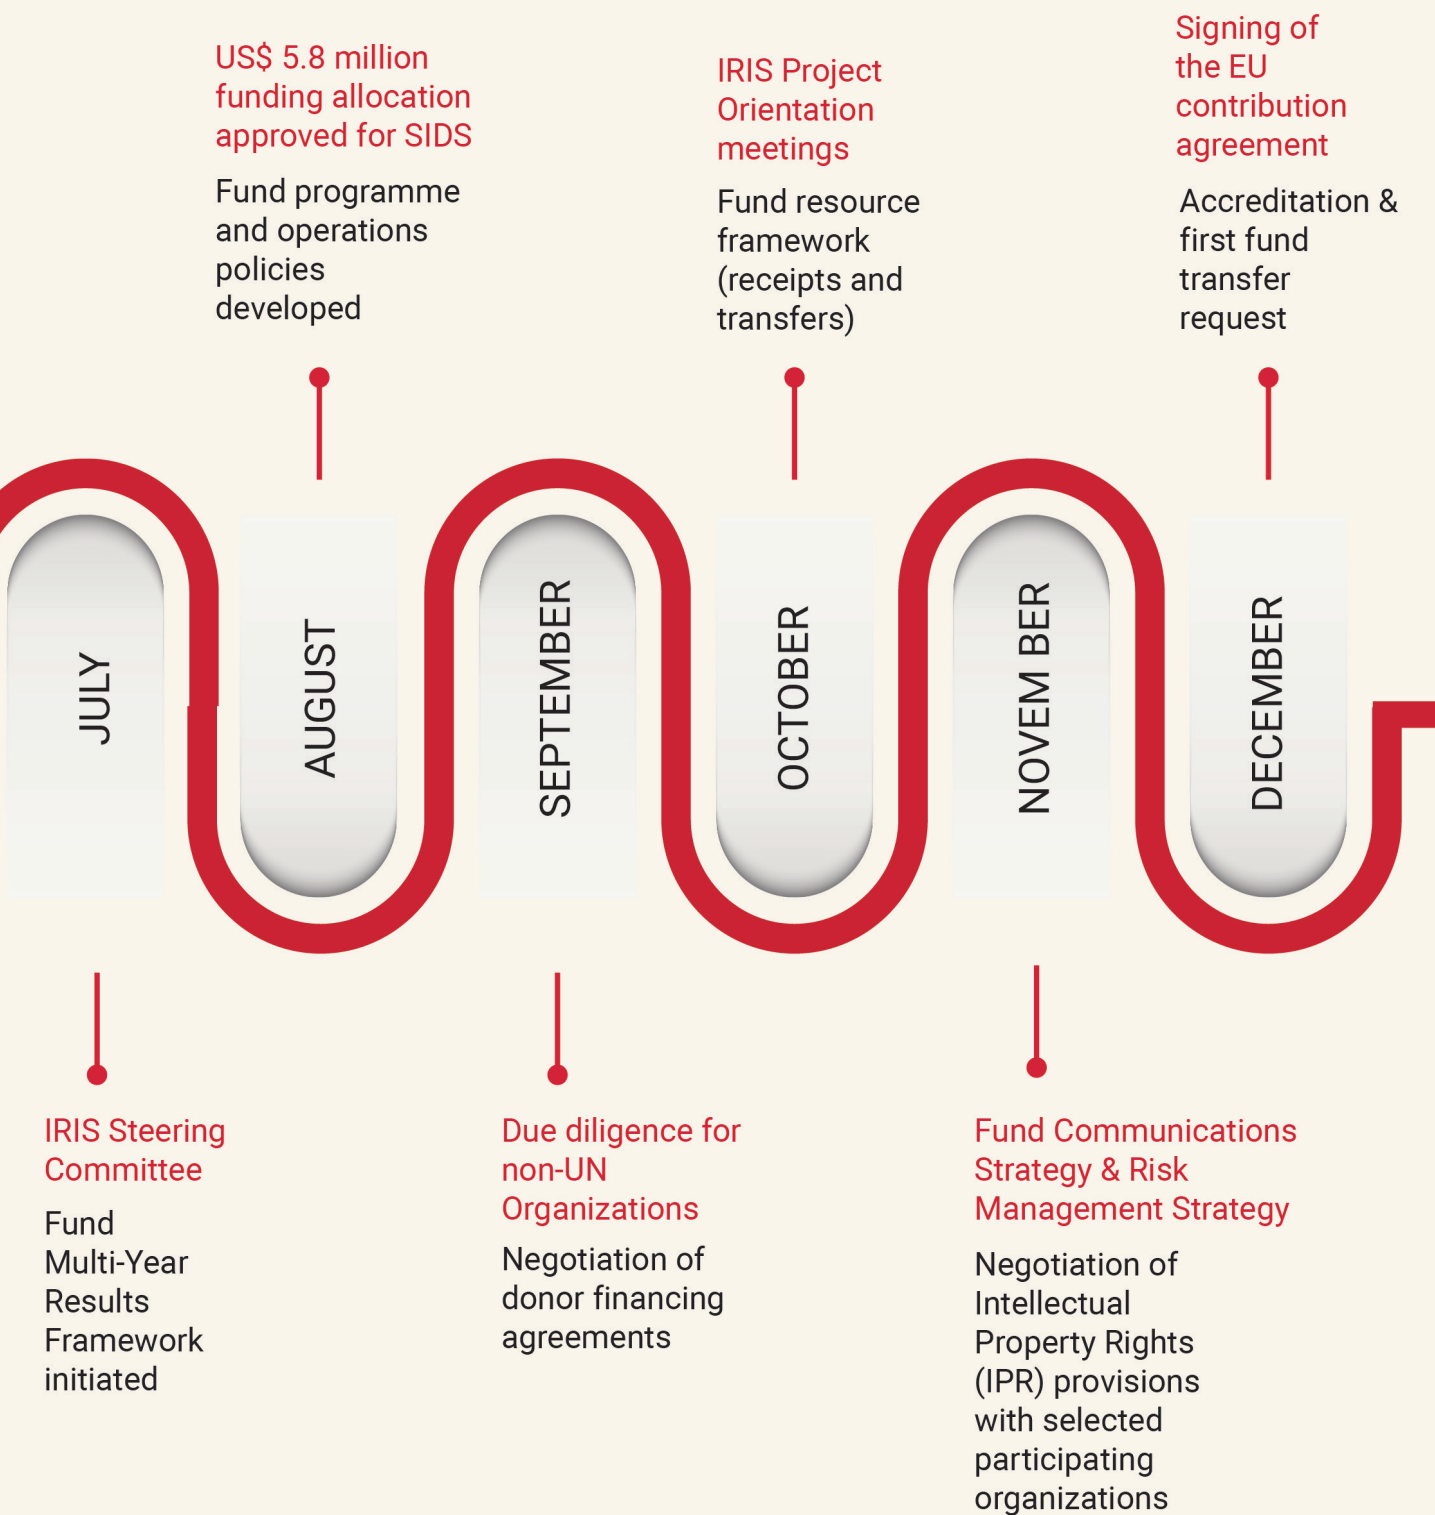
US$ 5.8 million funding allocation approved for SIDS

Fund programme and operations policies developed

IRIS Project Orientation meetings

Fund resource framework (receipts and transfers)

Signing of the EU contribution agreement

Accreditation & first fund transfer request

JULY

AUGUST

SEPTEMBER

OCTOBER

NOVEM BER

DECEMBER

IRIS Steering Committee

Fund Multi-Year Results Framework initiated

Due diligence for non-UN Organizations

Negotiation of donor financing agreements

Fund Communications Strategy & Risk Management Strategy

Negotiation of Intellectual Property Rights (IPR) provisions with selected participating organizations